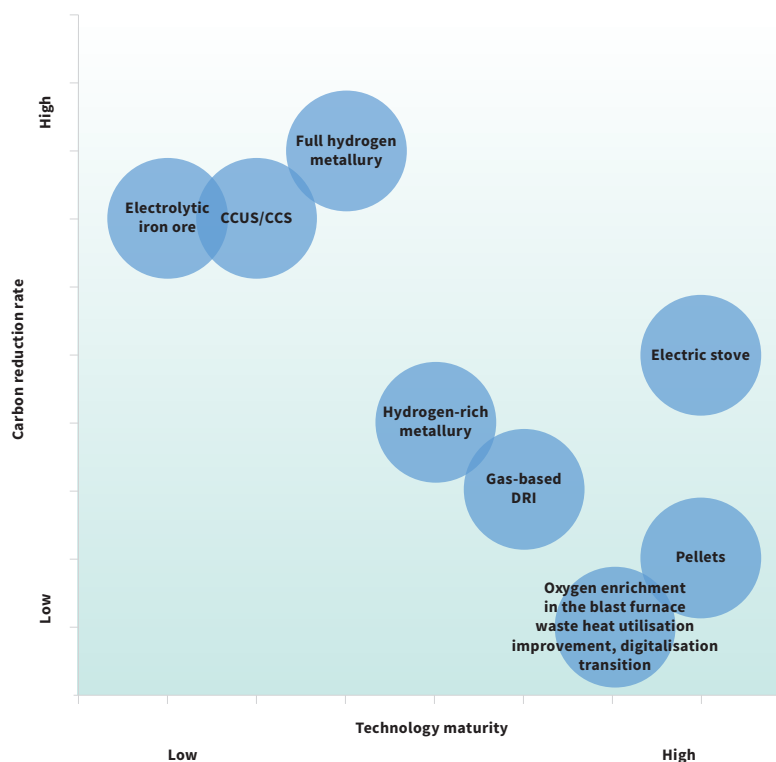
High

Low

Carbon reduction rate

Full hydrogen metallury

Electrolytic iron ore

CCUS/CCS

Electric stove

Hydrogen-rich metallury

Gas-based DRI

Pellets

Oxygen enrichment in the blast furnace waste heat utilisation improvement, digitalisation transition

Technology maturity

Low

High